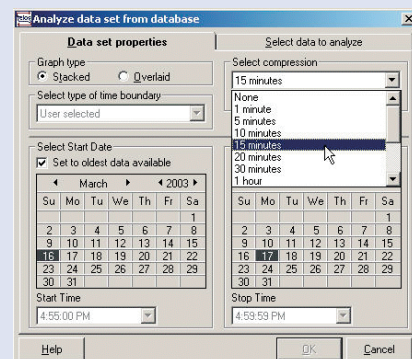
Analyze data set from database

Data set properties | Select data to analyze

Graph type
Stacked
Overlaid

Select type of time boundary
User selected

Select compression
15 minutes
None
1 minute
5 minutes
10 minutes
15 minutes
20 minutes
30 minutes
1 hour

Select Start Date
Set to oldest data available

March 2003

| Su | Mo | Tu | We | Th | Fr | Sa |
|---|---|---|---|---|---|---|
| | | | | | | 1 |
| 2 | 3 | 4 | 5 | 6 | 7 | 8 |
| 9 | 10 | 11 | 12 | 13 | 14 | 15 |
| 16 | 17 | 18 | 19 | 20 | 21 | 22 |
| 23 | 24 | 25 | 26 | 27 | 28 | 29 |
| 30 | 31 | | | | | |

Start Time
4:55:00 PM

| Su | Mo | Tu | We | Th | Fr | Sa |
|---|---|---|---|---|---|---|
| | | | | | | 1 |
| 2 | 3 | 4 | 5 | 6 | 7 | 8 |
| 9 | 10 | 11 | 12 | 13 | 14 | 15 |
| 16 | 17 | 18 | 19 | 20 | 21 | 22 |
| 23 | 24 | 25 | 26 | 27 | 28 | 29 |
| 30 | 31 | | | | | |

Stop Time
4:59:59 PM

Help
OK
Cancel